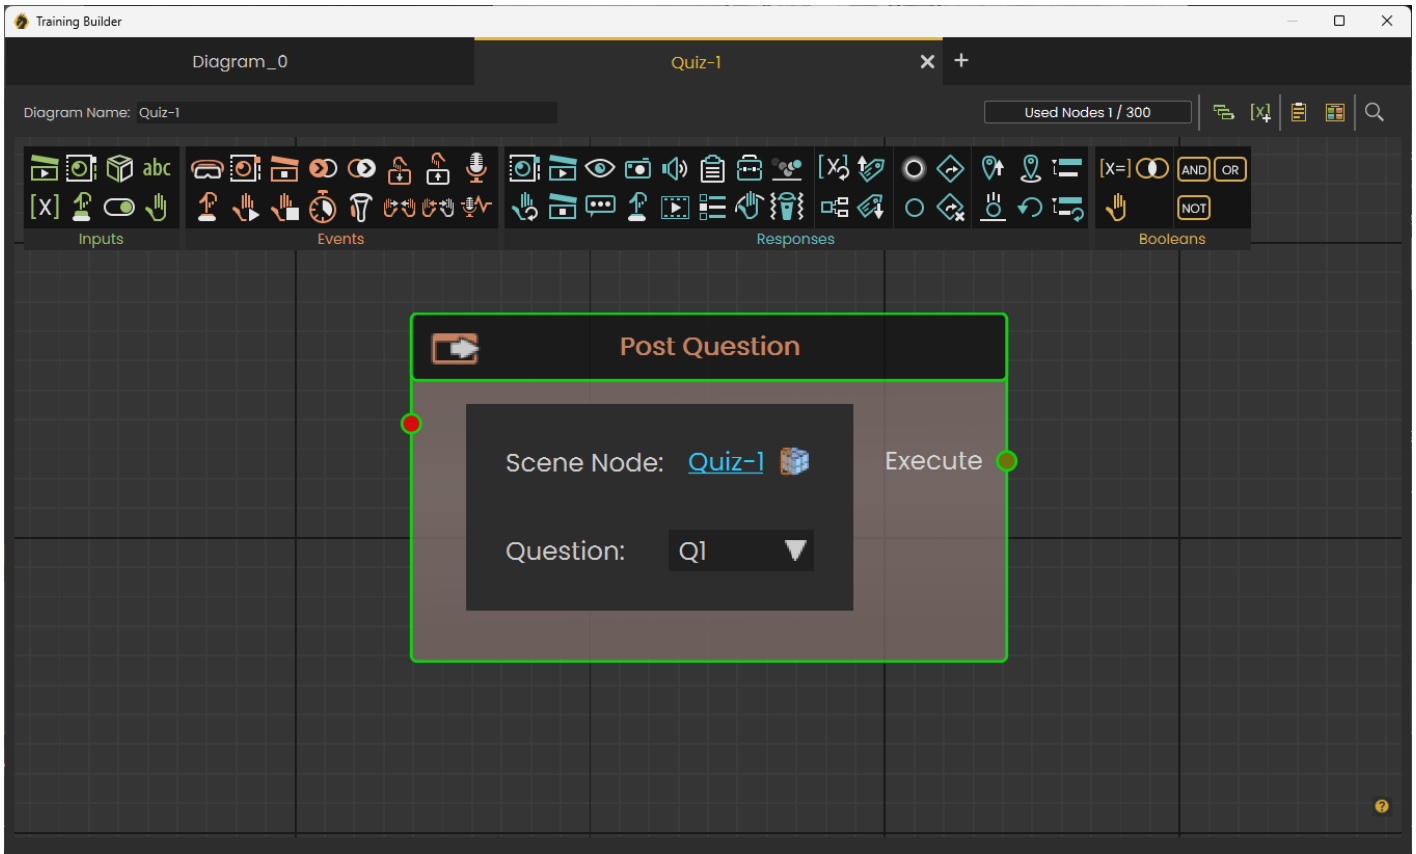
Training Builder

Diagram_0

Quiz-1

Diagram Name: Quiz-1

Used Nodes 1 / 300

abc
[X]

Inputs

Events

[X]

Responses

[X=]
AND
OR
NOT

Booleans

Post Question

Scene Node: Quiz-1

Question: Q1

Execute

?